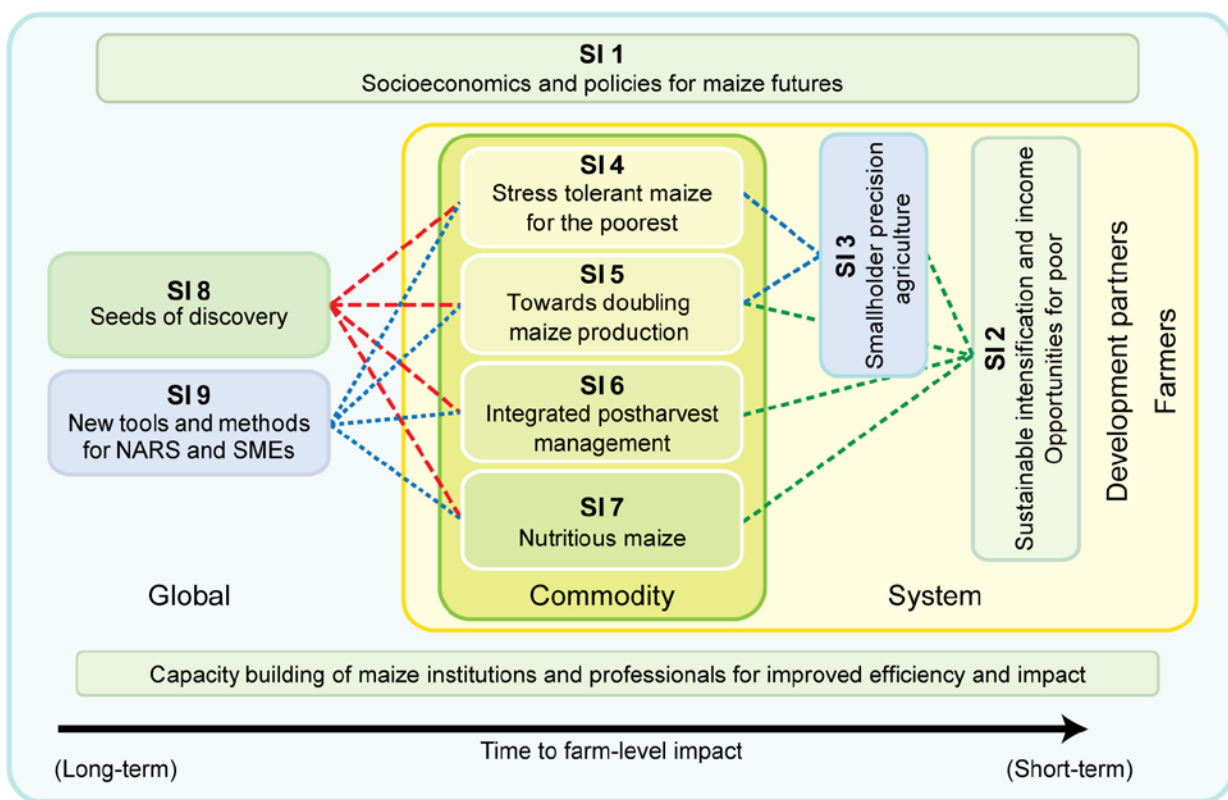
SI 1
Socioeconomics and policies for maize futures

SI 8
Seeds of discovery

SI 9
New tools and methods for NARS and SMEs

SI 4
Stress tolerant maize for the poorest

SI 5
Towards doubling maize production

SI 6
Integrated postharvest management

SI 7
Nutritious maize

SI 3
Smallholder precision agriculture

SI 2
Sustainable intensification and income Opportunities for poor

Development partners
Farmers

Global

Commodity

System

Capacity building of maize institutions and professionals for improved efficiency and impact

Time to farm-level impact

(Long-term)

(Short-term)